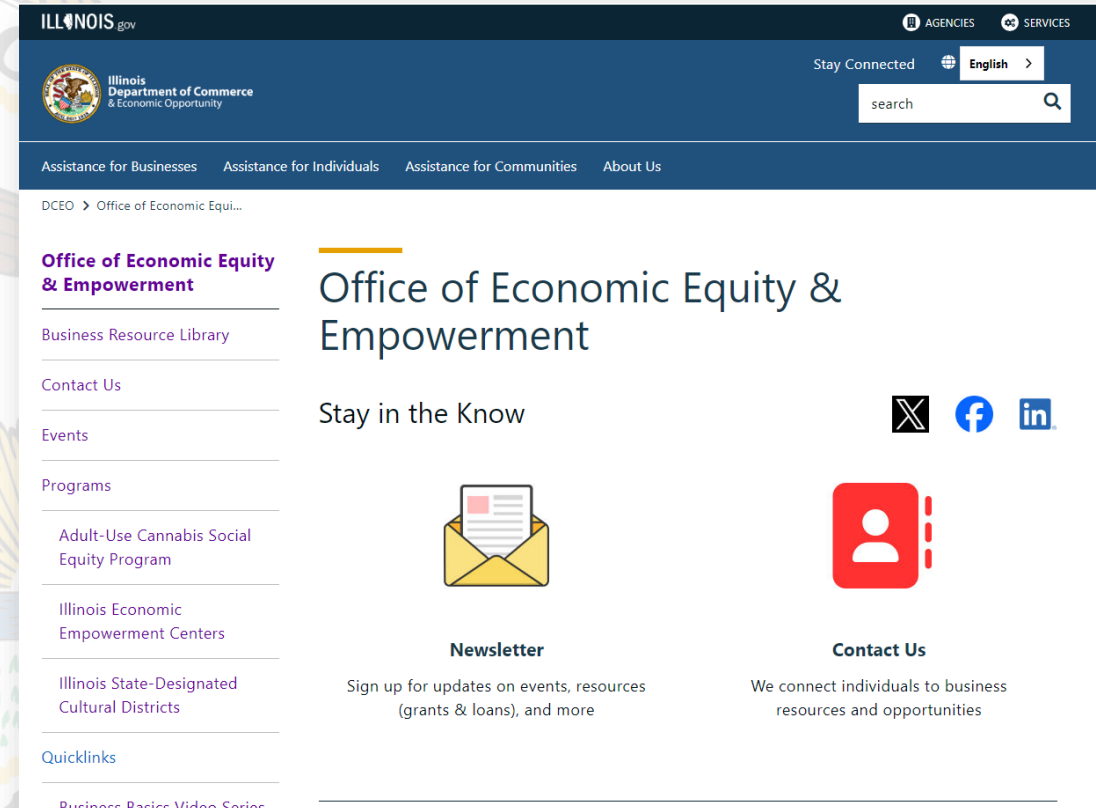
ILLINOIS.gov

AGENCIES SERVICES

Illinois
Department of Commerce
& Economic Opportunity

Stay Connected English >

search

Assistance for Businesses Assistance for Individuals Assistance for Communities About Us

DCEO > Office of Economic Equi...

Office of Economic Equity & Empowerment

Business Resource Library

Contact Us

Events

Programs

Adult-Use Cannabis Social Equity Program

Illinois Economic Empowerment Centers

Illinois State-Designated Cultural Districts

Quicklinks

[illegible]

Office of Economic Equity & Empowerment

Stay in the Know

Newsletter

Sign up for updates on events, resources (grants & loans), and more

Contact Us

We connect individuals to business resources and opportunities